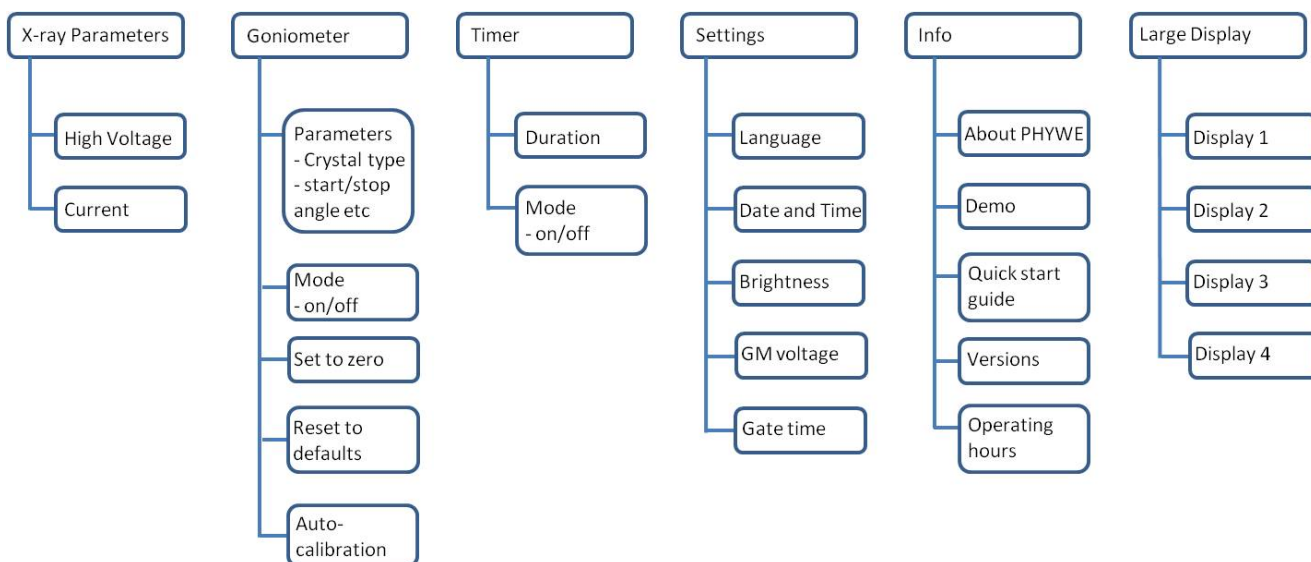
X-ray Parameters

High Voltage

Current

Goniometer

Parameters
- Crystal type
- start/stop angle etc

Mode
- on/off

Set to zero

Reset to defaults

Auto-calibration

Timer

Duration

Mode
- on/off

Settings

Language

Date and Time

Brightness

GM voltage

Gate time

Info

About PHYWE

Demo

Quick start guide

Versions

Operating hours

Large Display

Display 1

Display 2

Display 3

Display 4